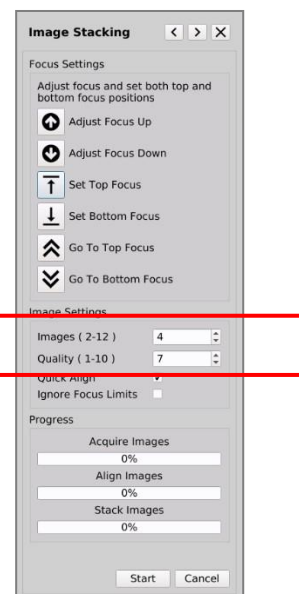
Image Stacking

Focus Settings

Adjust focus and set both top and bottom focus positions

Adjust Focus Up

Adjust Focus Down

Set Top Focus

Set Bottom Focus

Go To Top Focus

Go To Bottom Focus

Image Settings

Images ( 2-12 ) 4

Quality ( 1-10 ) 7

Quick Align

Ignore Focus Limits

Progress

Acquire Images

0%

Align Images

0%

Stack Images

0%

Start Cancel